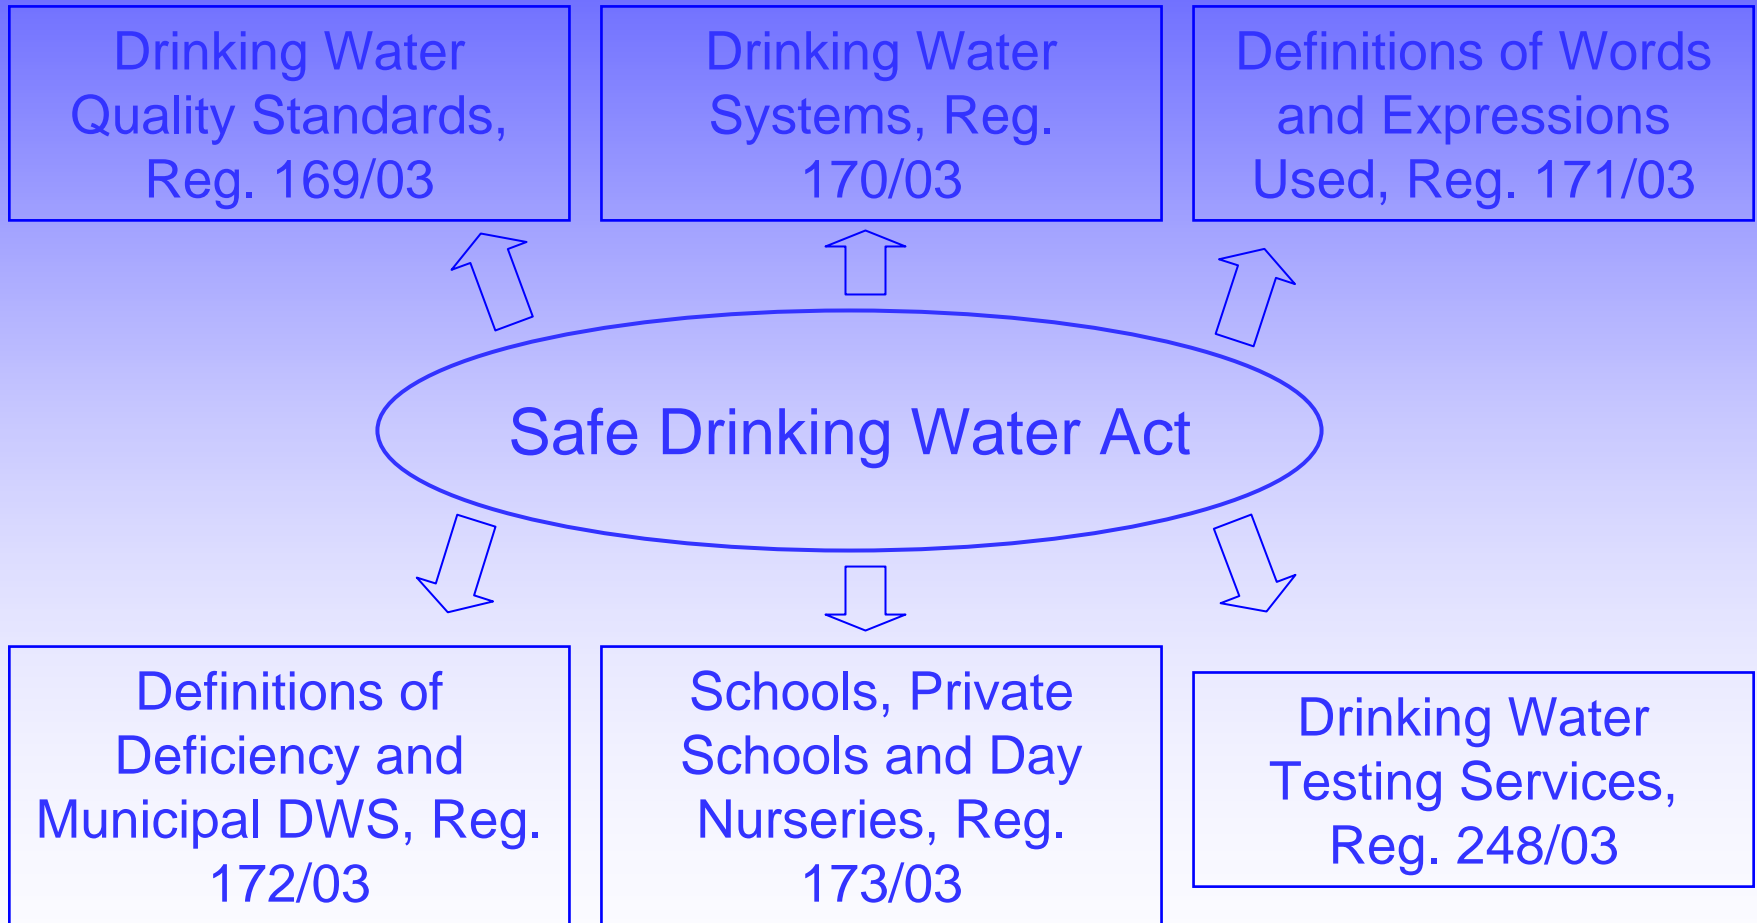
Drinking Water Quality Standards, Reg. 169/03

Drinking Water Systems, Reg. 170/03

Definitions of Words and Expressions Used, Reg. 171/03

Safe Drinking Water Act

Definitions of Deficiency and Municipal DWS, Reg. 172/03

Schools, Private Schools and Day Nurseries, Reg. 173/03

Drinking Water Testing Services, Reg. 248/03